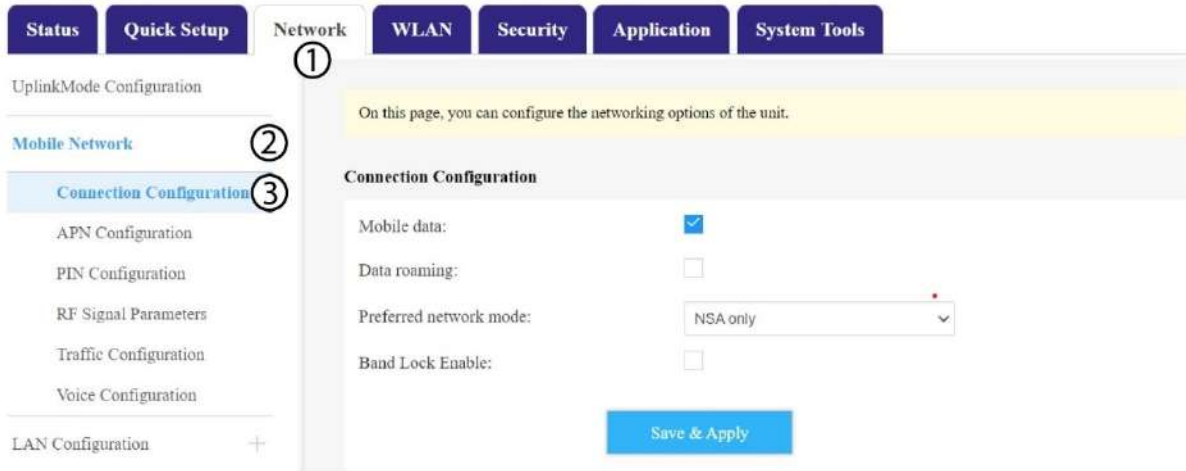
Status Quick Setup Network WLAN Security Application System Tools

①

UplinkMode Configuration

Mobile Network ②

Connection Configuration ③

APN Configuration

PIN Configuration

RF Signal Parameters

Traffic Configuration

Voice Configuration

LAN Configuration +

On this page, you can configure the networking options of the unit.

Connection Configuration

Mobile data:

Data roaming:

Preferred network mode: NSA only

Band Lock Enable:

Save & Apply